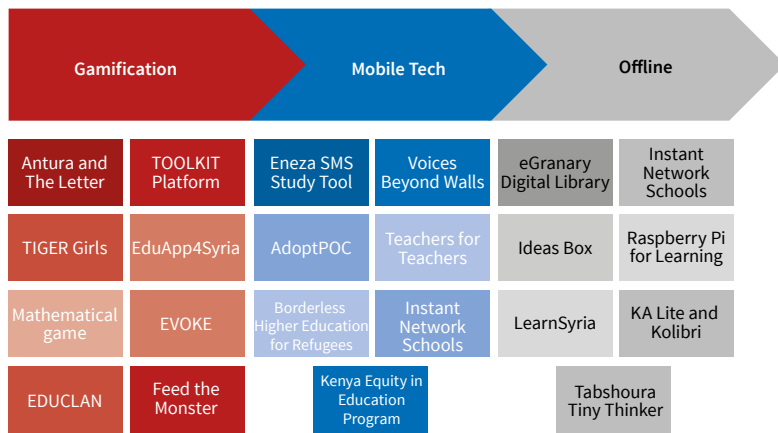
Gamification

Mobile Tech

Offline

Antura and The Letter

TOOLKIT Platform

Eneza SMS Study Tool

Voices Beyond Walls

eGranary Digital Library

Instant Network Schools

TIGER Girls

EduApp4Syria

AdoptPOC

Teachers for Teachers

Ideas Box

Raspberry Pi for Learning

Mathematical game

EVOKE

Borderless Higher Education for Refugees

Instant Network Schools

LearnSyria

KA Lite and Kolibri

EDUCLAN

Feed the Monster

Kenya Equity in Education Program

Tabshoura Tiny Thinker